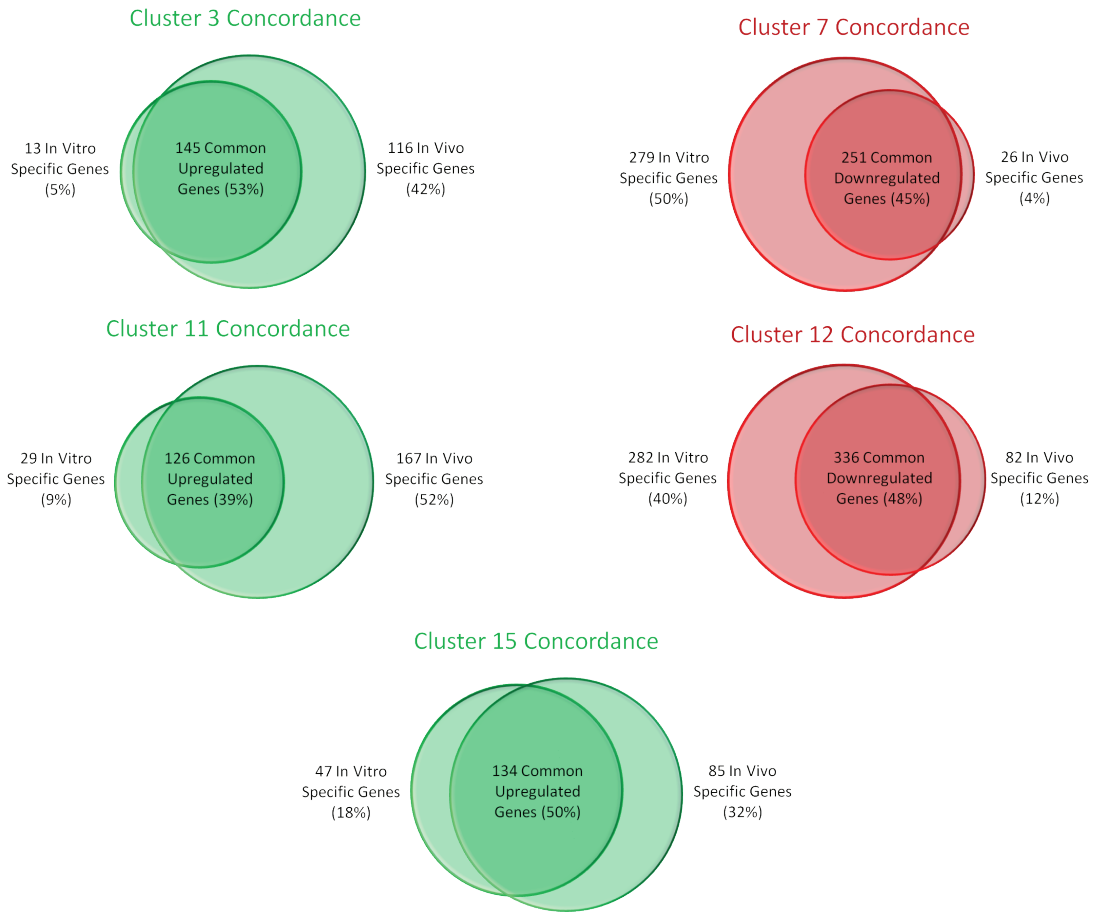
Cluster 3 Concordance

13 In Vitro Specific Genes (5%)

145 Common Upregulated Genes (53%)

116 In Vivo Specific Genes (42%)

Cluster 7 Concordance

279 In Vitro Specific Genes (50%)

251 Common Downregulated Genes (45%)

26 In Vivo Specific Genes (4%)

Cluster 11 Concordance

29 In Vitro Specific Genes (9%)

126 Common Upregulated Genes (39%)

167 In Vivo Specific Genes (52%)

Cluster 12 Concordance

282 In Vitro Specific Genes (40%)

336 Common Downregulated Genes (48%)

82 In Vivo Specific Genes (12%)

Cluster 15 Concordance

47 In Vitro Specific Genes (18%)

134 Common Upregulated Genes (50%)

85 In Vivo Specific Genes (32%)